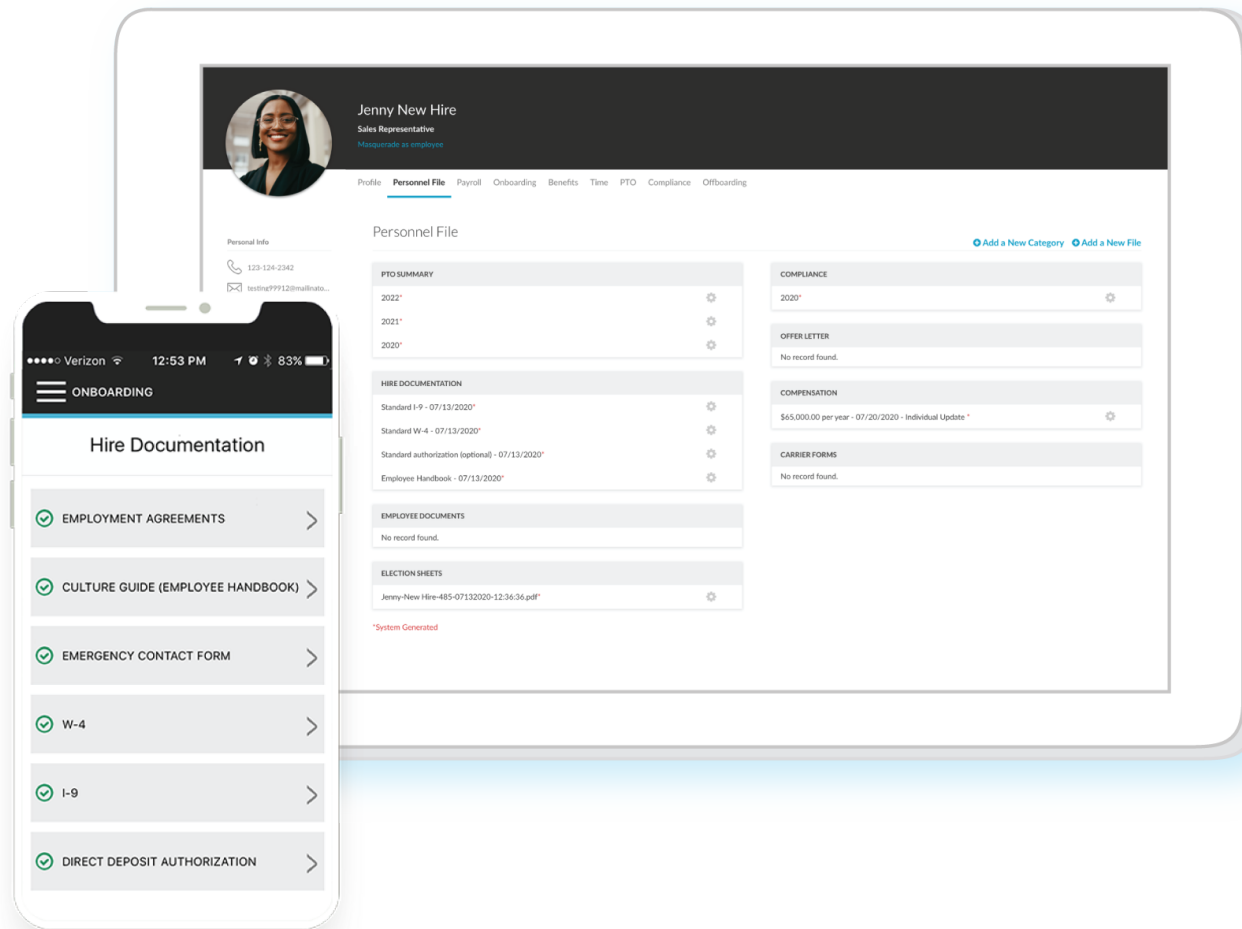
Jenny New Hire
Sales Representative
Masquerade as employee

Profile Personnel File Payroll Onboarding Benefits Time PTO Compliance Offboarding

Personal Info
123-124-2342
testing99912@mailinato...

Personnel File

Add a New Category Add a New File

PTO SUMMARY
2022*
2021*
2020*

HIRE DOCUMENTATION
Standard I-9 - 07/13/2020*
Standard W-4 - 07/13/2020*
Standard authorization (optional) - 07/13/2020*
Employee Handbook - 07/13/2020*

EMPLOYEE DOCUMENTS
No record found.

ELECTION SHEETS
Jenny-New Hire-485-07132020-12:36:36.pdf*

*System Generated

COMPLIANCE
2020*

OFFER LETTER
No record found.

COMPENSATION
$65,000.00 per year - 07/20/2020 - Individual Update *

CARRIER FORMS
No record found.

Verizon 12:53 PM 83%
ONBOARDING

Hire Documentation

EMPLOYMENT AGREEMENTS
CULTURE GUIDE (EMPLOYEE HANDBOOK)
EMERGENCY CONTACT FORM
W-4
I-9
DIRECT DEPOSIT AUTHORIZATION